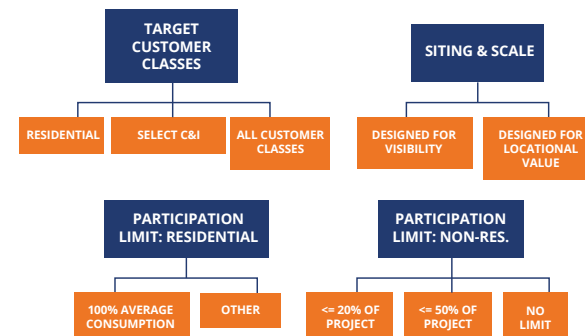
TARGET CUSTOMER CLASSES

RESIDENTIAL

SELECT C&I

ALL CUSTOMER CLASSES

SITING & SCALE

DESIGNED FOR VISIBILITY

DESIGNED FOR LOCATIONAL VALUE

PARTICIPATION LIMIT: RESIDENTIAL

100% AVERAGE CONSUMPTION

OTHER

PARTICIPATION LIMIT: NON-RES.

<= 20% OF PROJECT

<= 50% OF PROJECT

NO LIMIT